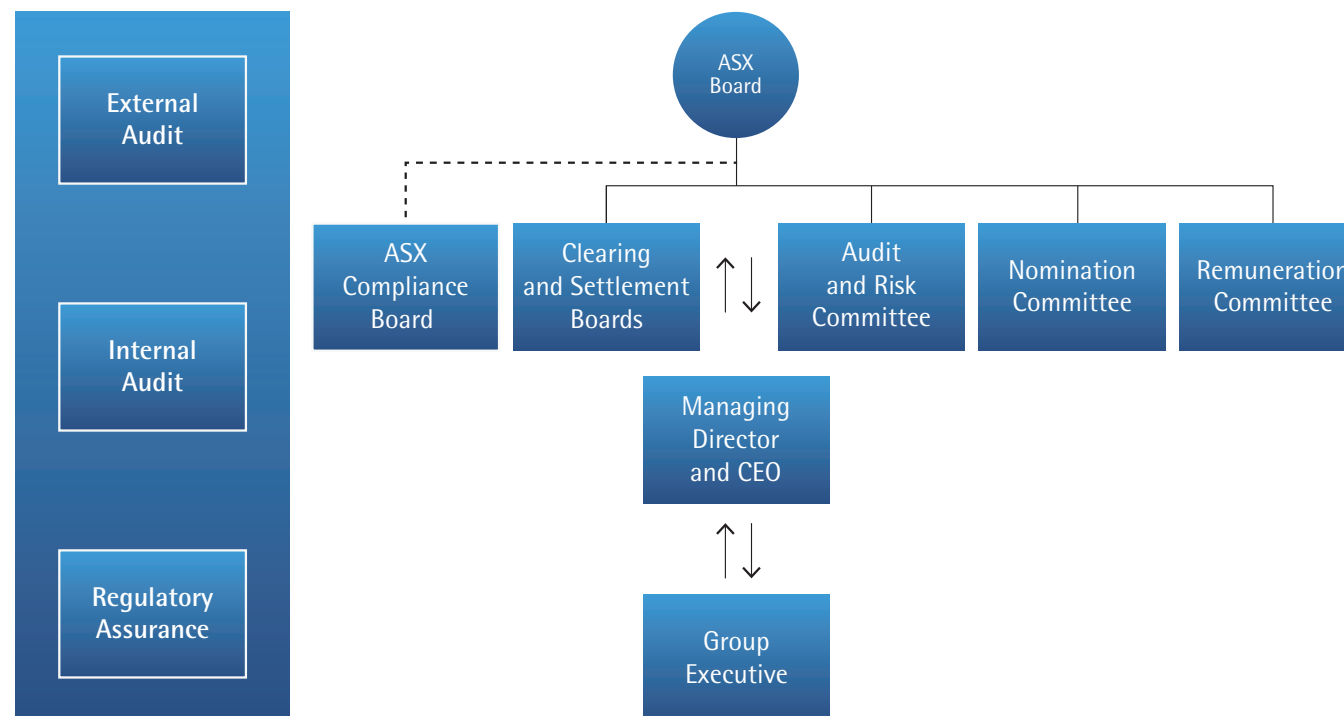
External Audit

Internal Audit

Regulatory Assurance

ASX Board

ASX Compliance Board

Clearing and Settlement Boards

Audit and Risk Committee

Nomination Committee

Remuneration Committee

Managing Director and CEO

Group Executive